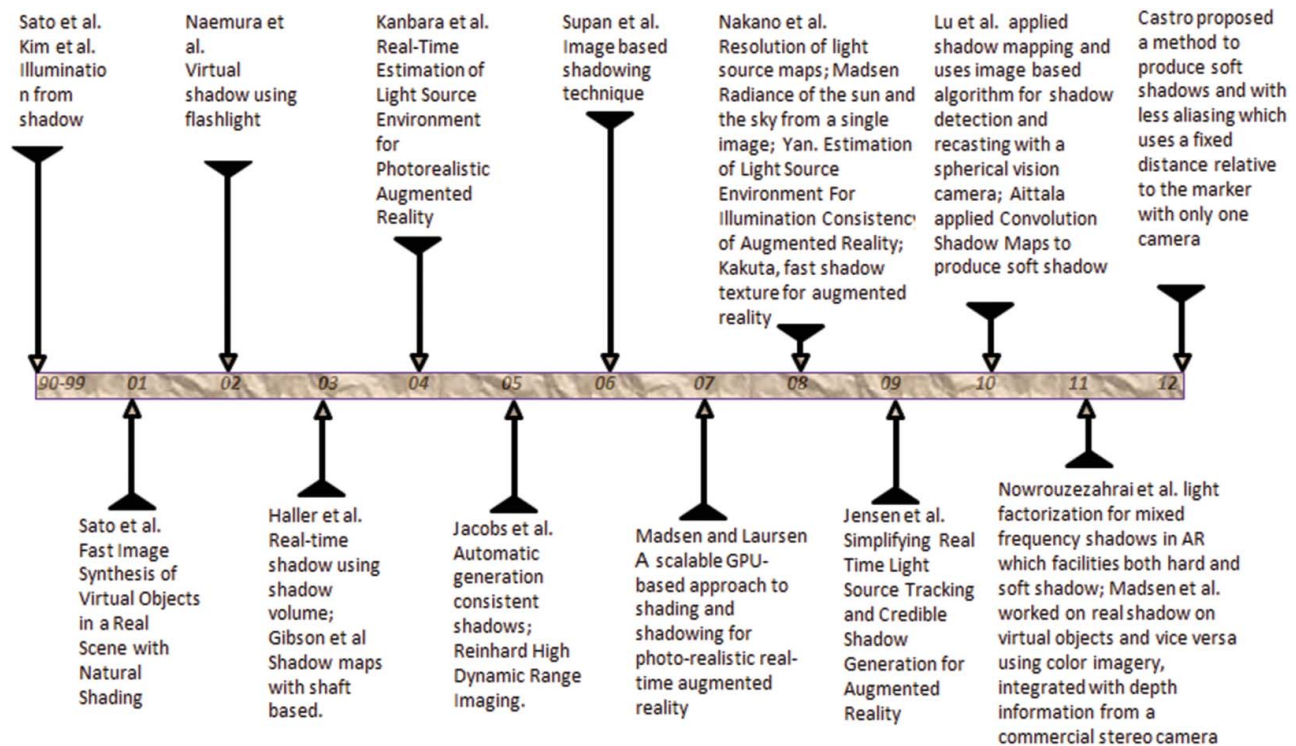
Sato et al.
Kim et al.
Illumination from shadow

Naemura et al.
Virtual shadow using flashlight

Kanbara et al.
Real-Time Estimation of Light Source Environment for Photorealistic Augmented Reality

Supan et al.
Image based shadowing technique

Nakano et al.
Resolution of light source maps; Madsen Radiance of the sun and the sky from a single image; Yan. Estimation of Light Source Environment For Illumination Consistency of Augmented Reality; Kakuta, fast shadow texture for augmented reality

Lu et al. applied shadow mapping and uses image based algorithm for shadow detection and recasting with a spherical vision camera; Aittala applied Convolution Shadow Maps to produce soft shadow

Castro proposed a method to produce soft shadows and with less aliasing which uses a fixed distance relative to the marker with only one camera

90-99 01 02 03 04 05 06 07 08 09 10 11 12

Sato et al.
Fast Image Synthesis of Virtual Objects in a Real Scene with Natural Shading

Haller et al.
Real-time shadow using shadow volume;
Gibson et al Shadow maps with shaft based.

Jacobs et al.
Automatic generation consistent shadows;
Reinhard High Dynamic Range Imaging.

Madsen and Laursen
A scalable GPU-based approach to shading and shadowing for photo-realistic real-time augmented reality

Jensen et al.
Simplifying Real Time Light Source Tracking and Credible Shadow Generation for Augmented Reality

Nowrouzezahrai et al. light factorization for mixed frequency shadows in AR which facilities both hard and soft shadow; Madsen et al. worked on real shadow on virtual objects and vice versa using color imagery, integrated with depth information from a commercial stereo camera